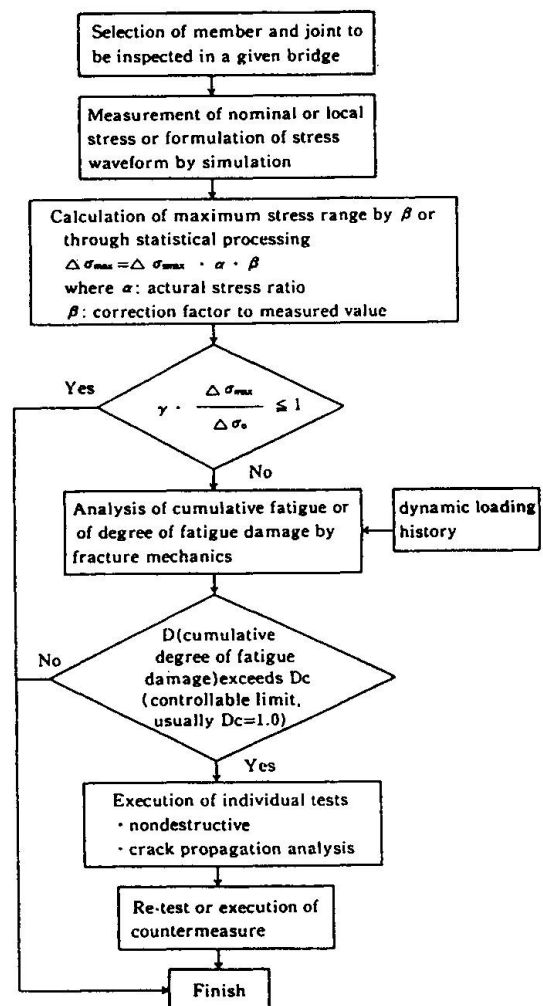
Selection of member and joint to be inspected in a given bridge

Measurement of nominal or local stress or formulation of stress waveform by simulation

Calculation of maximum stress range by $\beta$ or through statistical processing
$\Delta \sigma_{max} = \Delta \sigma_{wmax} \cdot \alpha \cdot \beta$
where $\alpha$: actural stress ratio
$\beta$: correction factor to measured value

Yes

$\gamma \cdot \frac{\Delta \sigma_{max}}{\Delta \sigma_{o}} \leq 1$

No

Analysis of cumulative fatigue or of degree of fatigue damage by fracture mechanics

dynamic loading history

No

D(cumulative degree of fatigue damage)exceeds Dc (controllable limit, usually Dc=1.0)

Yes

Execution of individual tests
· nondestructive
· crack propagation analysis

Re-test or execution of countermeasure

Finish